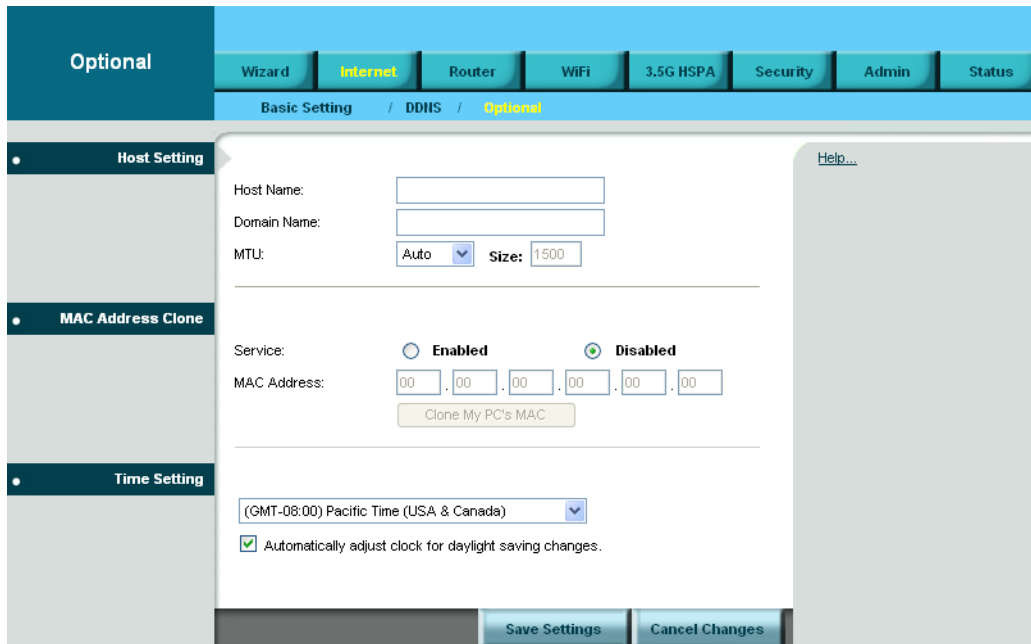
Optional

Wizard Internet Router WiFi 3.5G HSPA Security Admin Status

Basic Setting / DDNS / Optional

Host Setting

Help...

Host Name:

Domain Name:

MTU: Auto Size: 1500

MAC Address Clone

Service: Enabled Disabled

MAC Address: 00 . 00 . 00 . 00 . 00 . 00

Clone My PC's MAC

Time Setting

(GMT-08:00) Pacific Time (USA & Canada)

Automatically adjust clock for daylight saving changes.

Save Settings Cancel Changes